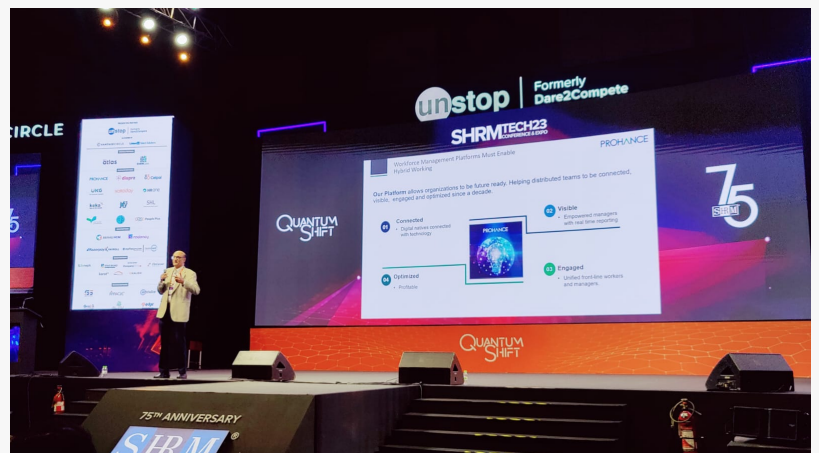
CIRCLE

unstop | Formerly Dare2Compete

SHRM TECH23 CONFERENCE & EXPO

QUANTUM SHIFT

Workforce Management Platforms Must Enable Hybrid Working

PROHANCE

Our Platform allows organizations to be future ready. Helping distributed teams to be connected, visible, engaged and optimized since a decade.

01 Connected
• Digital natives connected with technology

02 Visible
• Empowered managers with real time reporting

PROHANCE

04 Optimized
• Profitable

03 Engaged
• Unified front-line workers and managers.

75 SHRM

QUANTUM SHIFT

unstop

PROHANCE

75TH ANNIVERSARY
SHRM®